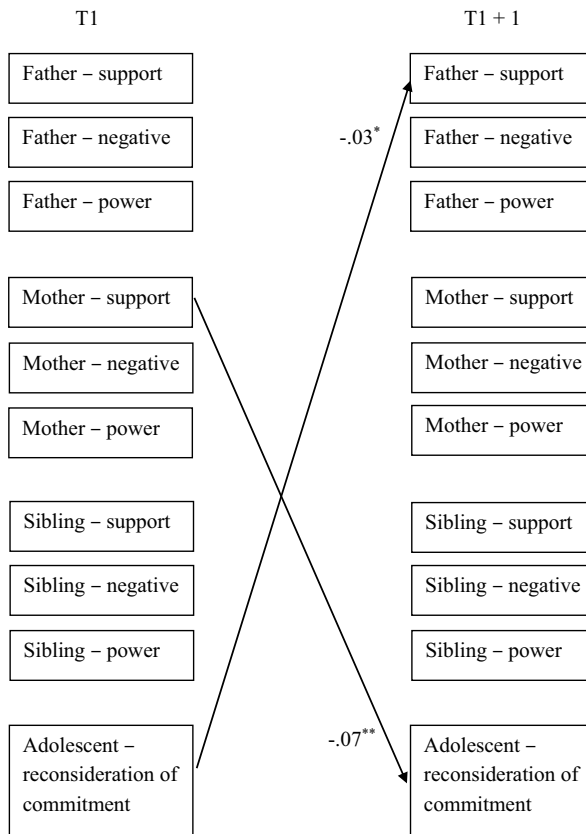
T1

T1 + 1

Father – support

Father – negative

Father – power

Mother – support

Mother – negative

Mother – power

Sibling – support

Sibling – negative

Sibling – power

Adolescent – reconsideration of commitment

$-.03^{*}$

$-.07^{**}$

Father – support

Father – negative

Father – power

Mother – support

Mother – negative

Mother – power

Sibling – support

Sibling – negative

Sibling – power

Adolescent – reconsideration of commitment